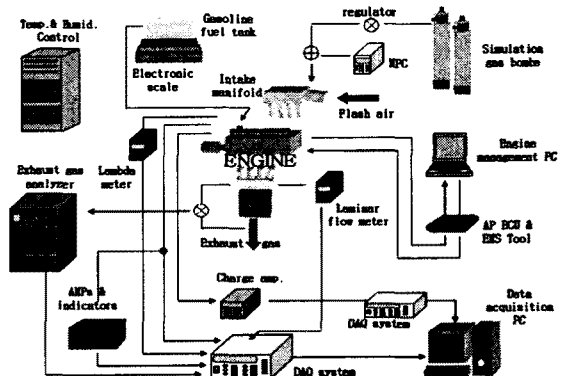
Temp.& Humid. Control

Gasoline fuel tank

Electronic scale

regulator

MFC

Simulation gas bombe

Intake manifold

Flash air

ENGINE

Lambda meter

Exhaust gas analyzer

Engine management PC

Laminar flow meter

Exhaust gas

AP ECU & EMS Tool

Charge amp.

AMPs & indicators

DAQ system

Data acquisition PC

DAQ system